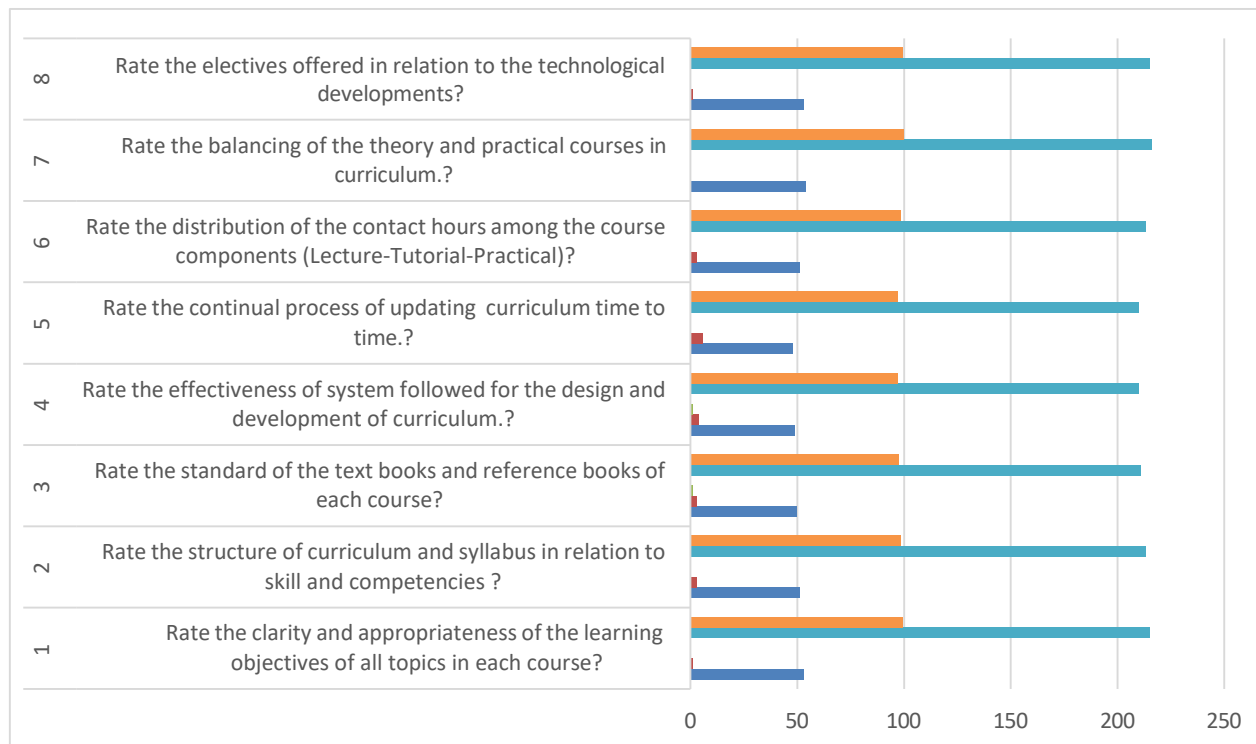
8 Rate the electives offered in relation to the technological developments?

7 Rate the balancing of the theory and practical courses in curriculum.?

6 Rate the distribution of the contact hours among the course components (Lecture-Tutorial-Practical)?

5 Rate the continual process of updating curriculum time to time.?

4 Rate the effectiveness of system followed for the design and development of curriculum.?

3 Rate the standard of the text books and reference books of each course?

2 Rate the structure of curriculum and syllabus in relation to skill and competencies ?

1 Rate the clarity and appropriateness of the learning objectives of all topics in each course?

0 50 100 150 200 250